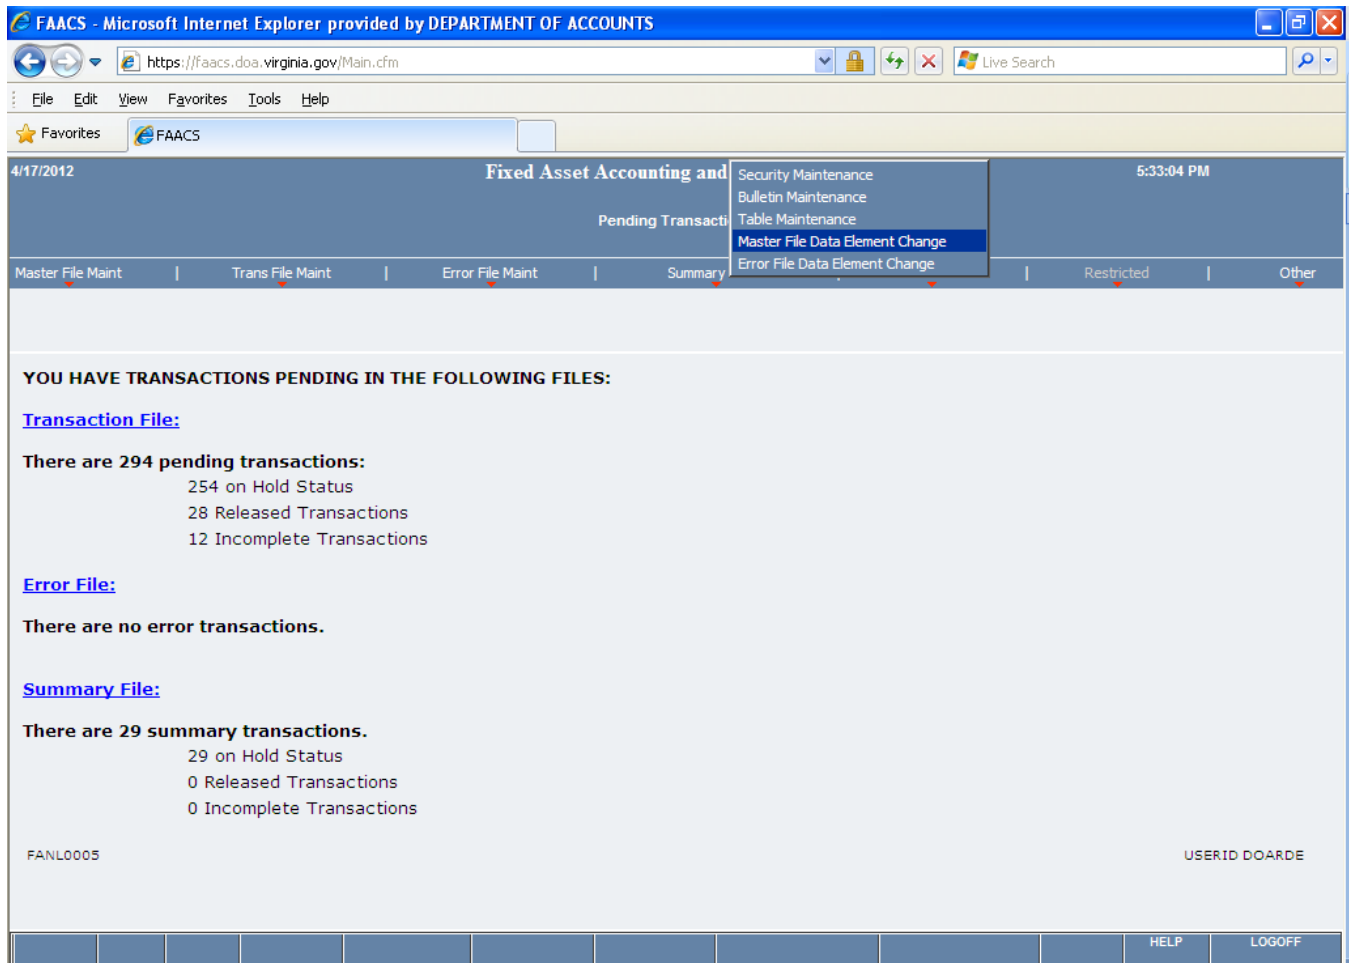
FAACS - Microsoft Internet Explorer provided by DEPARTMENT OF ACCOUNTS

https://faacs.doa.virginia.gov/Main.cfm

Live Search

File Edit View Favorites Tools Help

Favorites FAACS

4/17/2012 Fixed Asset Accounting and 5:33:04 PM

Pending Transacti

Security Maintenance
Bulletin Maintenance
Table Maintenance
Master File Data Element Change
Error File Data Element Change

Master File Maint | Trans File Maint | Error File Maint | Summary | | Restricted | Other

YOU HAVE TRANSACTIONS PENDING IN THE FOLLOWING FILES:

Transaction File:

There are 294 pending transactions:
254 on Hold Status
28 Released Transactions
12 Incomplete Transactions

Error File:

There are no error transactions.

Summary File:

There are 29 summary transactions.
29 on Hold Status
0 Released Transactions
0 Incomplete Transactions

FANL0005

USERID DOARDE

HELP LOGOFF